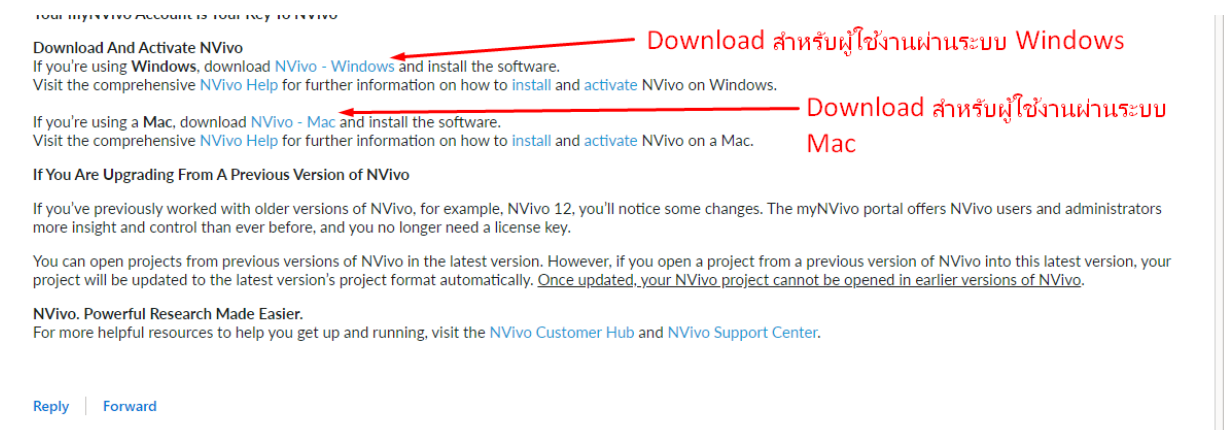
Your myNVivo Account is Your Key To NVivo

Download And Activate NVivo
If you're using Windows, download NVivo - Windows and install the software.
Visit the comprehensive NVivo Help for further information on how to install and activate NVivo on Windows.

Download สำหรับผู้ใช้งานผ่านระบบ Windows

If you're using a Mac, download NVivo - Mac and install the software.
Visit the comprehensive NVivo Help for further information on how to install and activate NVivo on a Mac.

Download สำหรับผู้ใช้งานผ่านระบบ Mac

If You Are Upgrading From A Previous Version of NVivo

If you've previously worked with older versions of NVivo, for example, NVivo 12, you'll notice some changes. The myNVivo portal offers NVivo users and administrators more insight and control than ever before, and you no longer need a license key.

You can open projects from previous versions of NVivo in the latest version. However, if you open a project from a previous version of NVivo into this latest version, your project will be updated to the latest version's project format automatically. Once updated, your NVivo project cannot be opened in earlier versions of NVivo.

NVivo. Powerful Research Made Easier.
For more helpful resources to help you get up and running, visit the NVivo Customer Hub and NVivo Support Center.

Reply | Forward